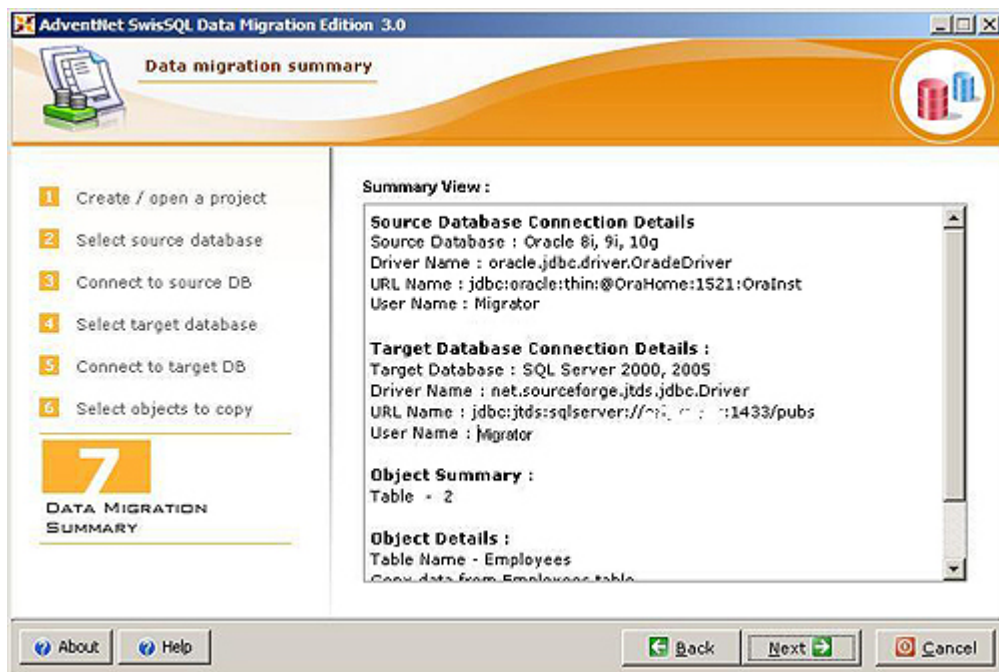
AdventNet SwisSQL Data Migration Edition 3.0

Data migration summary

1 Create / open a project
2 Select source database
3 Connect to source DB
4 Select target database
5 Connect to target DB
6 Select objects to copy
7 Data Migration Summary

Summary View :

Source Database Connection Details
Source Database : Oracle 8i, 9i, 10g
Driver Name : oracle.jdbc.driver.OracleDriver
URL Name : jdbc:oracle:thin:@OraHome:1521:OraInst
User Name : Migrator

Target Database Connection Details :
Target Database : SQL Server 2000, 2005
Driver Name : net.sourceforge.jtds.jdbc.Driver
URL Name : jdbc:jtds:sqlserver://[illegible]:1433/pubs
User Name : Migrator

Object Summary :
Table - 2

Object Details :
Table Name - Employees
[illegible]

About Help Back Next Cancel